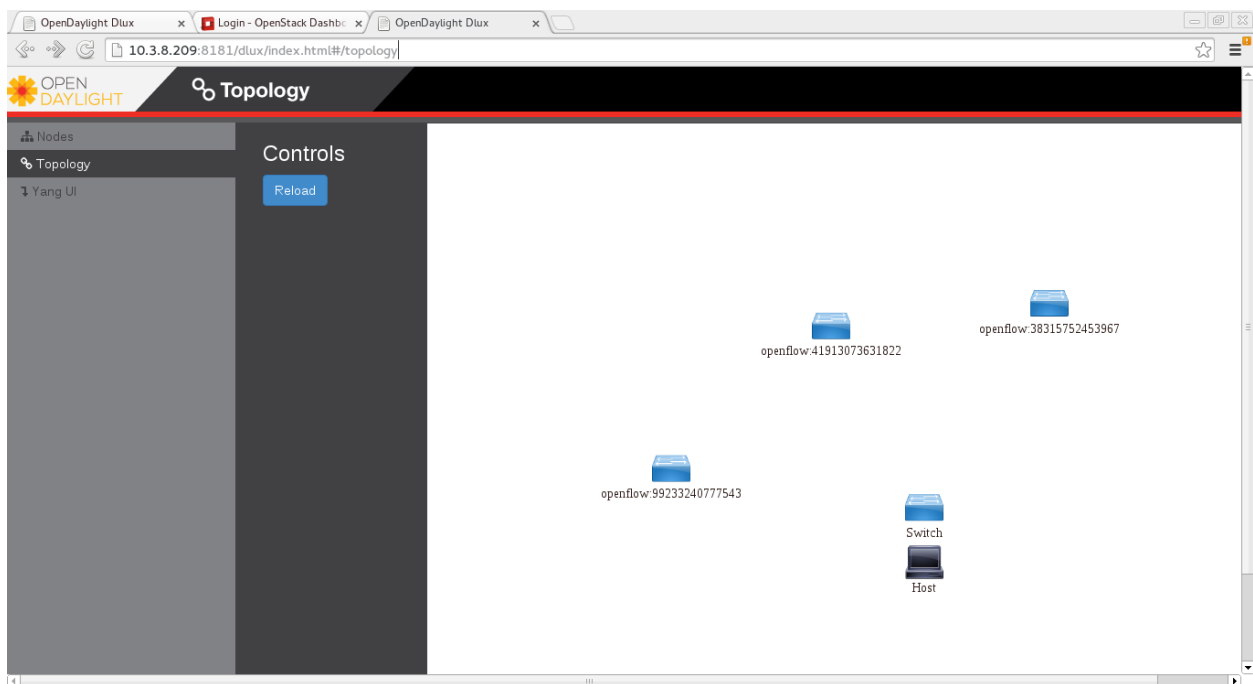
OpenDaylight Dlux ×
Login - OpenStack Dashbo ×
OpenDaylight Dlux ×

10.3.8.209:8181/dlux/index.html#/topology

OPEN DAYLIGHT

Topology

Nodes
Topology
Yang UI

Controls

Reload

openflow:41913073631822
openflow:38315752453967
openflow:99233240777543
Switch
Host